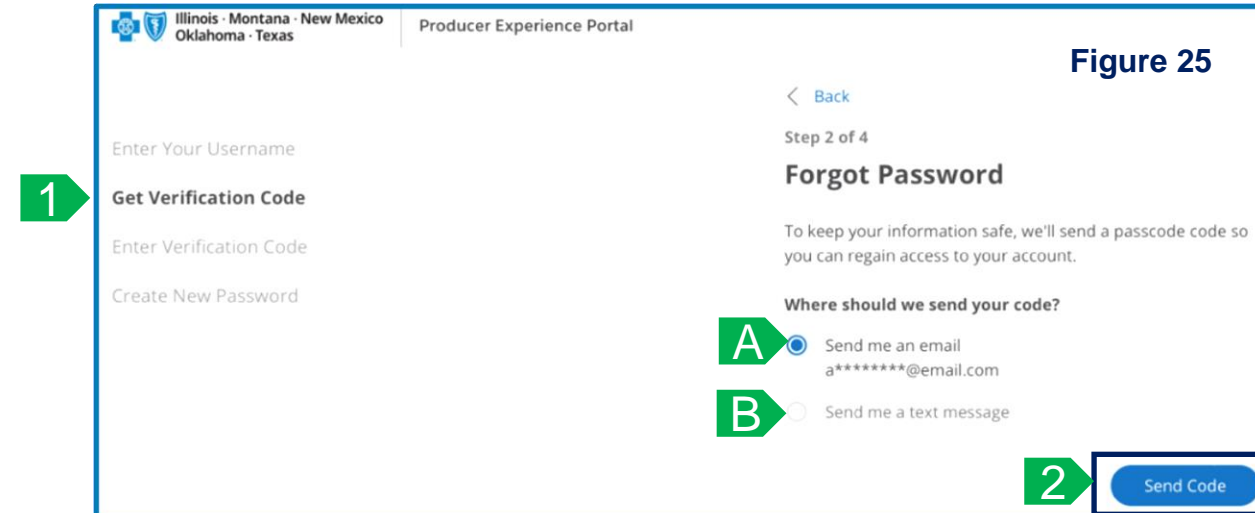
Illinois · Montana · New Mexico
Oklahoma · Texas

Producer Experience Portal

Figure 25

1

Enter Your Username

Get Verification Code

Enter Verification Code

Create New Password

< Back

Step 2 of 4

Forgot Password

To keep your information safe, we'll send a passcode code so you can regain access to your account.

Where should we send your code?

A

Send me an email
a********@email.com

B

Send me a text message

2

Send Code